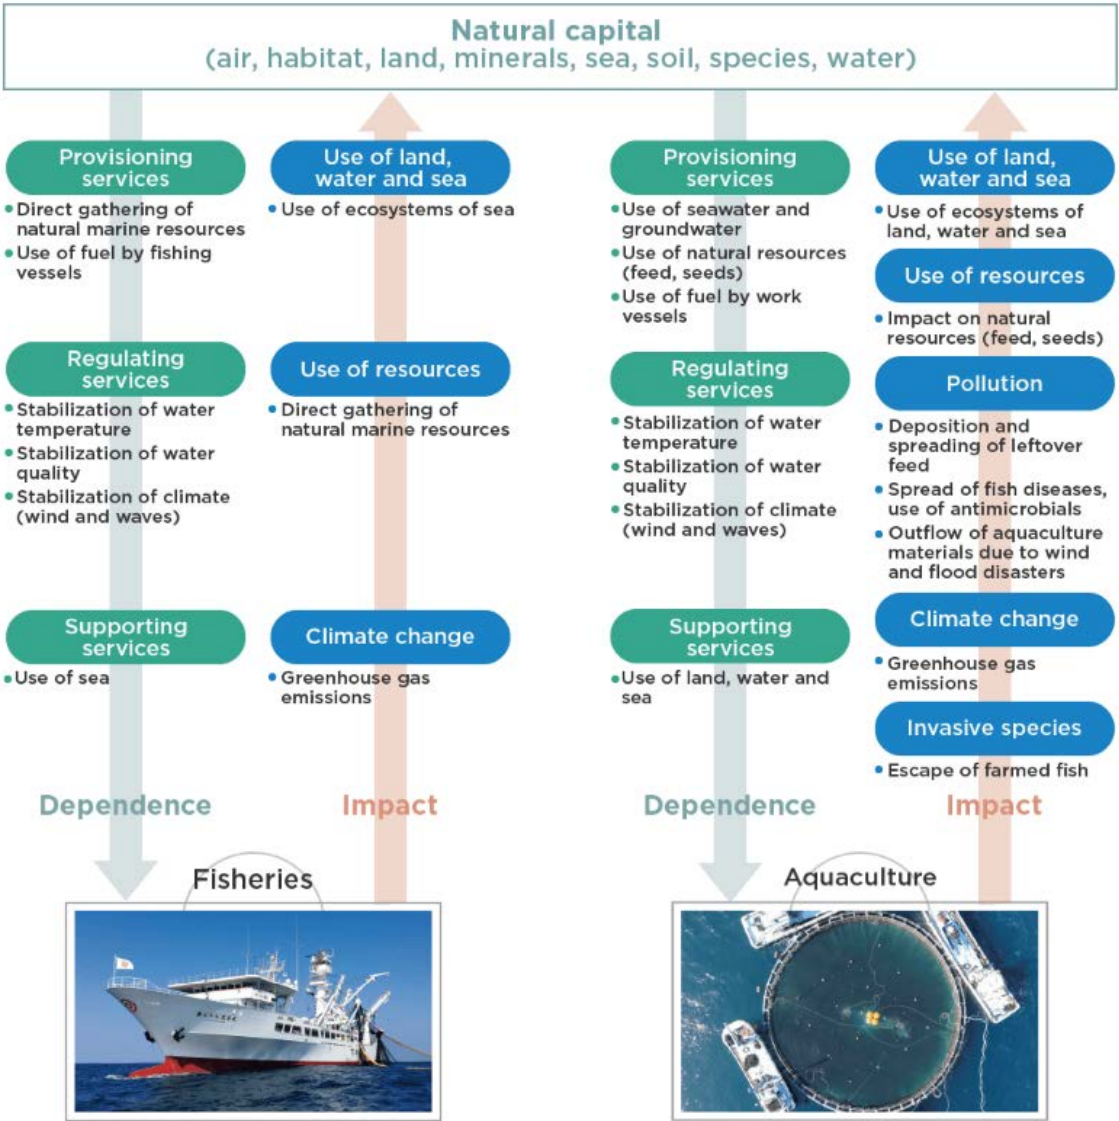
Natural capital
(air, habitat, land, minerals, sea, soil, species, water)

Provisioning services
• Direct gathering of natural marine resources
• Use of fuel by fishing vessels

Regulating services
• Stabilization of water temperature
• Stabilization of water quality
• Stabilization of climate (wind and waves)

Supporting services
• Use of sea

Use of land, water and sea
• Use of ecosystems of sea

Use of resources
• Direct gathering of natural marine resources

Climate change
• Greenhouse gas emissions

Dependence

Impact

Fisheries

Provisioning services
• Use of seawater and groundwater
• Use of natural resources (feed, seeds)
• Use of fuel by work vessels

Regulating services
• Stabilization of water temperature
• Stabilization of water quality
• Stabilization of climate (wind and waves)

Supporting services
• Use of land, water and sea

Use of land, water and sea
• Use of ecosystems of land, water and sea

Use of resources
• Impact on natural resources (feed, seeds)

Pollution
• Deposition and spreading of leftover feed
• Spread of fish diseases, use of antimicrobials
• Outflow of aquaculture materials due to wind and flood disasters

Climate change
• Greenhouse gas emissions

Invasive species
• Escape of farmed fish

Dependence

Impact

Aquaculture